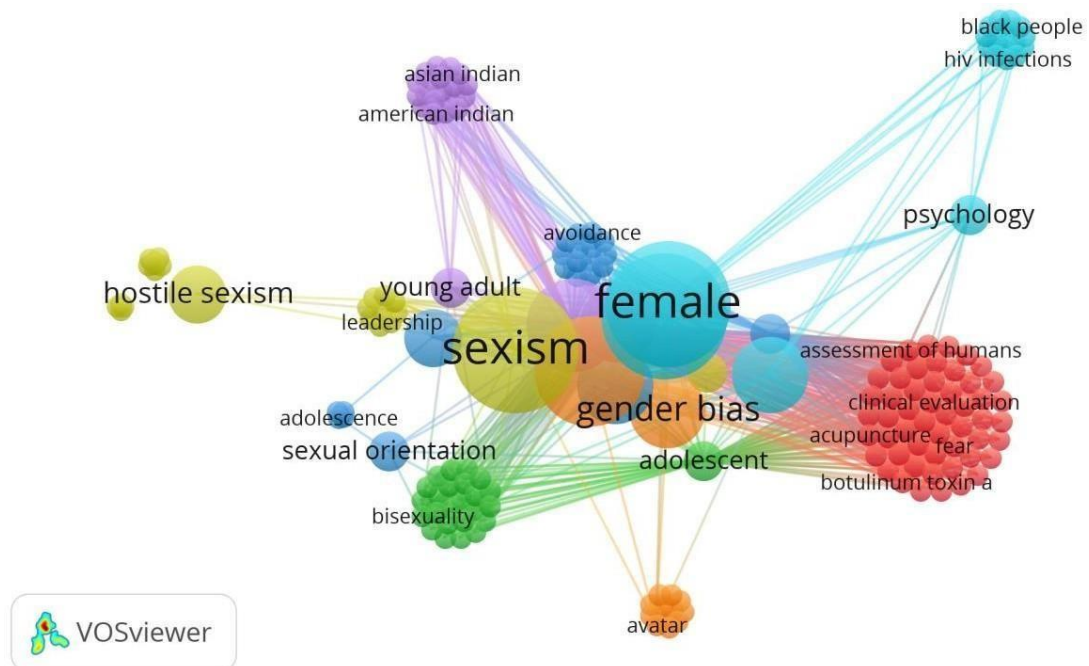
black people
hiv infections
asian indian
american indian
psychology
avoidance
hostile sexism
young adult
female
leadership
sexism
assessment of humans
clinical evaluation
adolescence
gender bias
acupuncture
fear
sexual orientation
adolescent
botulinum toxin a
bisexuality
avatar
VOSviewer